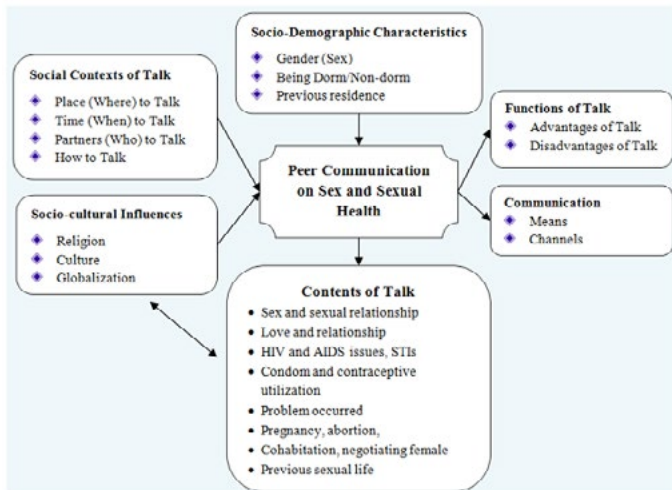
Socio-Demographic Characteristics
- Gender (Sex)
- Being Dorm/Non-dorm
- Previous residence

Social Contexts of Talk
- Place (Where) to Talk
- Time (When) to Talk
- Partners (Who) to Talk
- How to Talk

Functions of Talk
- Advantages of Talk
- Disadvantages of Talk

Peer Communication on Sex and Sexual Health

Communication
- Means
- Channels

Socio-cultural Influences
- Religion
- Culture
- Globalization

Contents of Talk
- Sex and sexual relationship
- Love and relationship
- HIV and AIDS issues, STIs
- Condom and contraceptive utilization
- Problem occurred
- Pregnancy, abortion,
- Cohabitation, negotiating female
- Previous sexual life